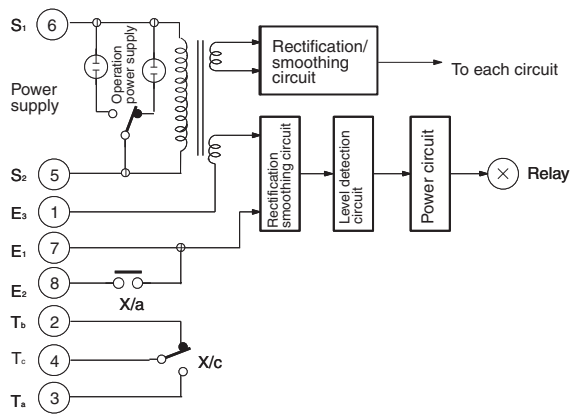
$S_1$ 6

Operation power supply

Power supply

$S_2$ 5

$E_3$ 1

$E_1$ 7

$E_2$ 8

X/a

$T_b$ 2

$T_c$ 4

$T_a$ 3

X/c

Rectification/ smoothing circuit

To each circuit

Rectification smoothing circuit

Level detection circuit

Power circuit

Relay